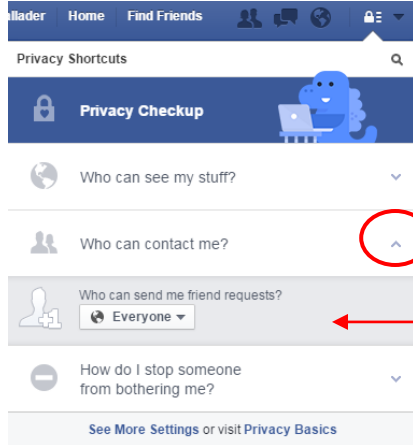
lallader Home Find Friends

Privacy Shortcuts

Privacy Checkup

Who can see my stuff?

Who can contact me?

Who can send me friend requests?

Everyone

How do I stop someone from bothering me?

See More Settings or visit Privacy Basics